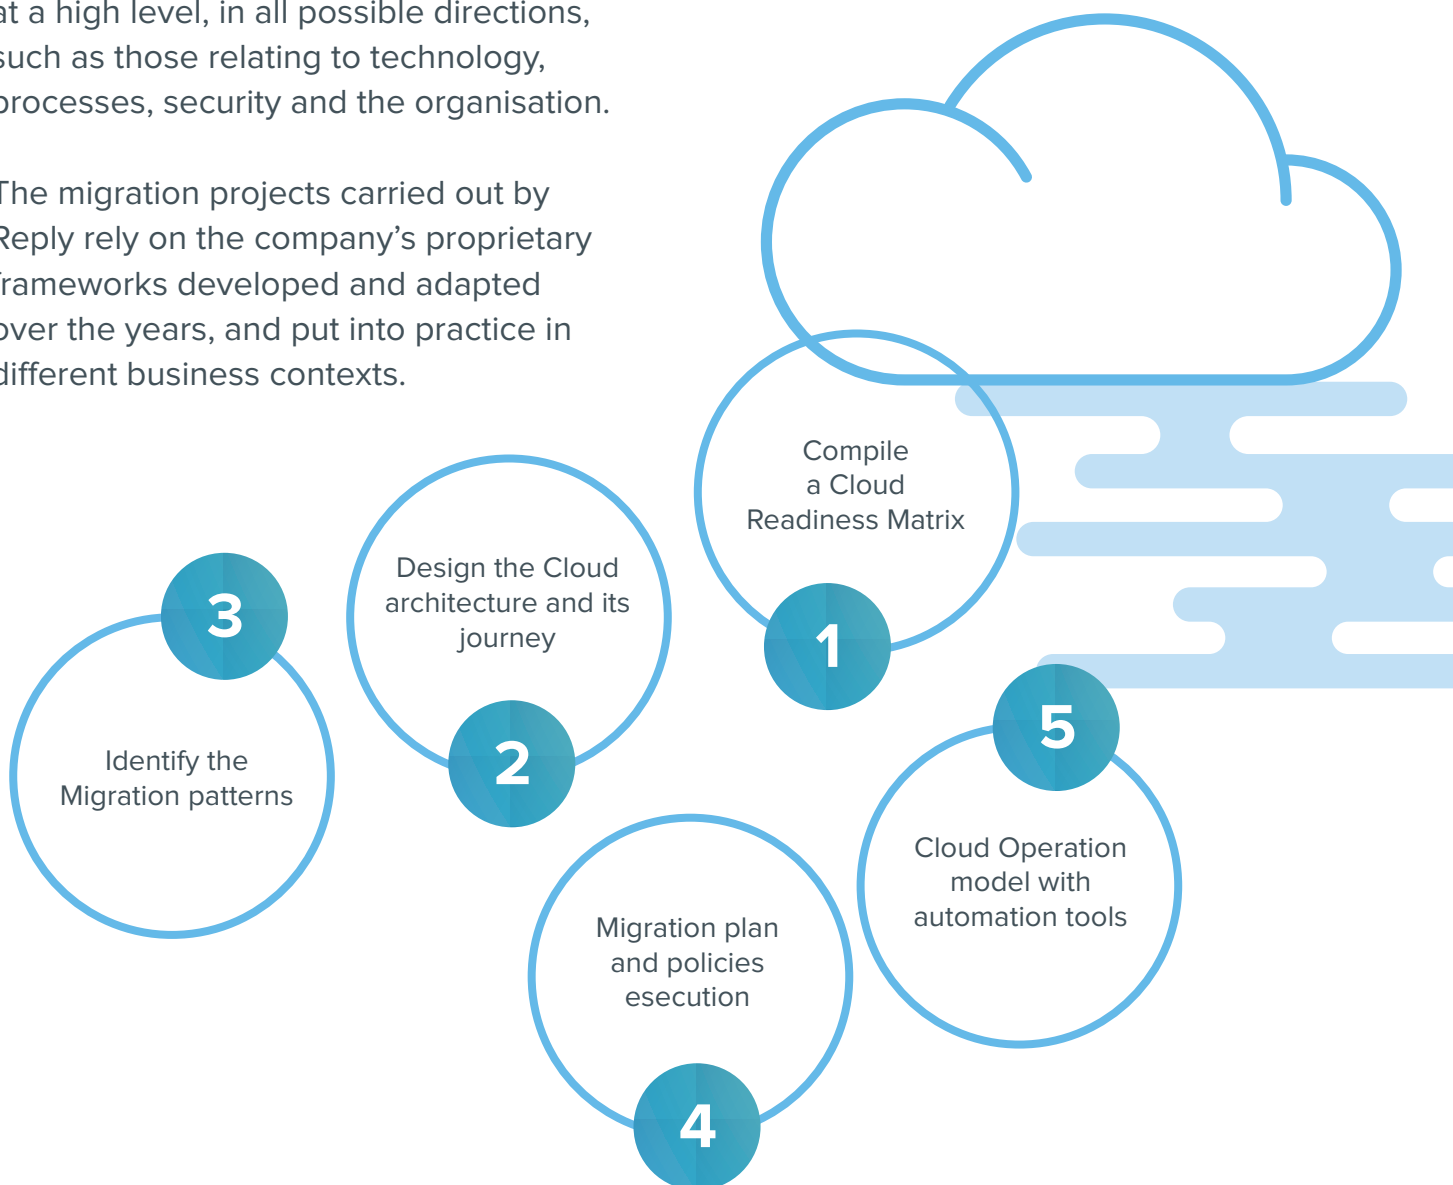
at a high level, in all possible directions, such as those relating to technology, processes, security and the organisation.

The migration projects carried out by Reply rely on the company's proprietary frameworks developed and adapted over the years, and put into practice in different business contexts.

Compile a Cloud Readiness Matrix

1

Design the Cloud architecture and its journey

2

3

Identify the Migration patterns

5

Cloud Operation model with automation tools

Migration plan and policies esecution

4